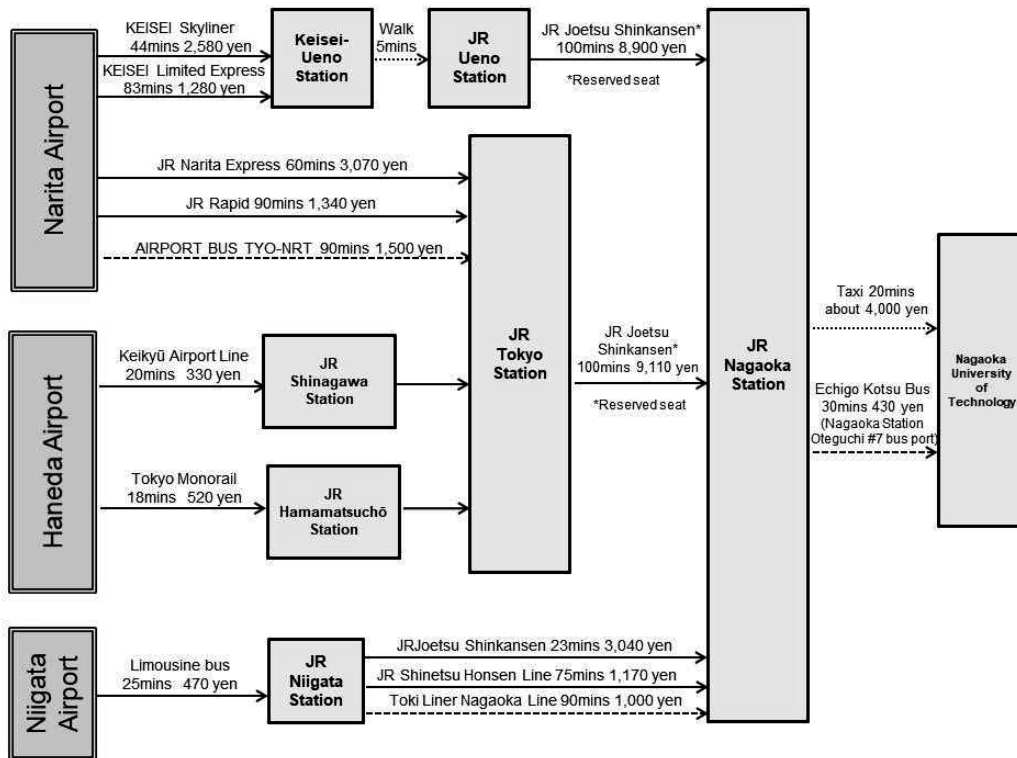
Narita Airport

KEISEI Skyliner
44mins 2,580 yen

KEISEI Limited Express
83mins 1,280 yen

Keisei-Ueno Station

Walk
5mins

JR Ueno Station

JR Joetsu Shinkansen*
100mins 8,900 yen

*Reserved seat

JR Narita Express 60mins 3,070 yen

JR Rapid 90mins 1,340 yen

AIRPORT BUS TYO-NRT 90mins 1,500 yen

JR Tokyo Station

JR Joetsu Shinkansen*
100mins 9,110 yen

*Reserved seat

JR Nagaoka Station

Taxi 20mins
about 4,000 yen

Echigo Kotsu Bus
30mins 430 yen
(Nagaoka Station Oteguchi #7 bus port)

Nagaoka University of Technology

Haneda Airport

Keikyū Airport Line
20mins 330 yen

JR Shinagawa Station

Tokyo Monorail
18mins 520 yen

JR Hamamatsuchō Station

Niigata Airport

Limousine bus
25mins 470 yen

JR Niigata Station

JRJoetsu Shinkansen 23mins 3,040 yen

JR Shinetsu Honsen Line 75mins 1,170 yen

Toki Liner Nagaoka Line 90mins 1,000 yen